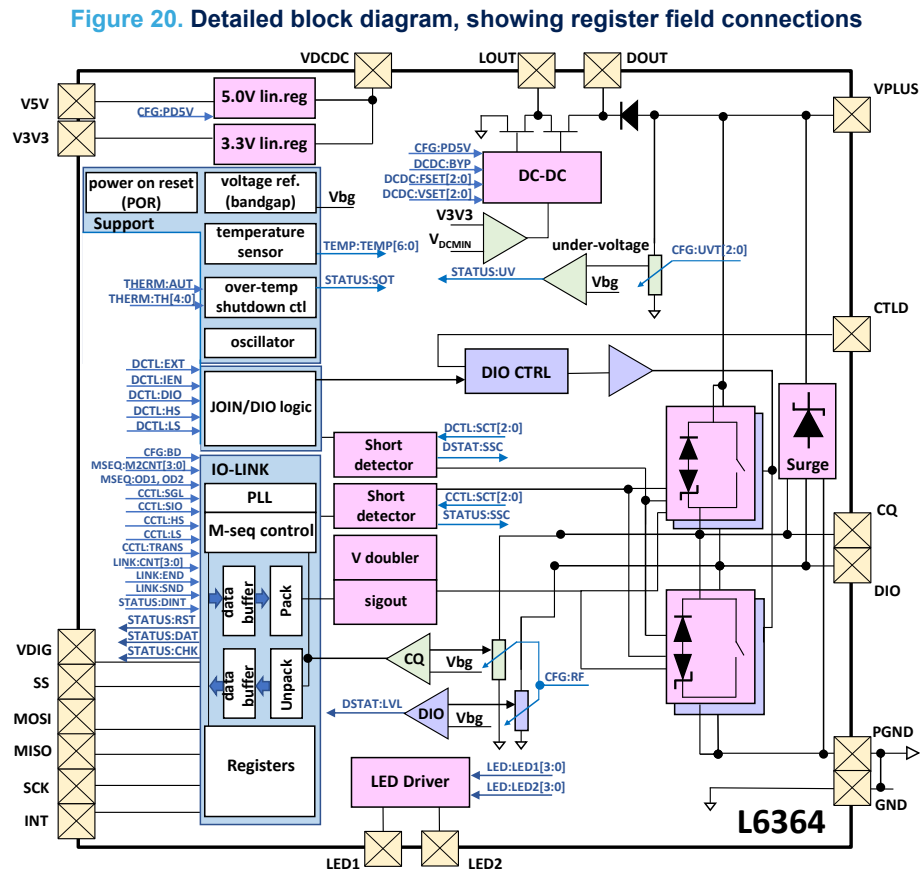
Figure 20. Detailed block diagram, showing register field connections

VDCDC
LOUT
DOUT
V5V
VPLUS
V3V3
CFG:PD5V
5.0V lin.reg
3.3V lin.reg
CFG:PD5V
DCDC:BYP
DCDC:FSET[2:0]
DCDC:VSET[2:0]
DC-DC
power on reset (POR)
voltage ref. (bandgap)
Vbg
Support
temperature sensor
TEMP:TEMP[6:0]
V3V3
$V_{DCMIN}$
under-voltage
CFG:UVT[2:0]
STATUS:UV
Vbg
THERM:AUT
THERM:TH[4:0]
over-temp shutdown ctl
STATUS:SOT
oscillator
CTLD
DCTL:EXT
DCTL:IEN
DCTL:DIO
DCTL:HS
DCTL:LS
JOIN/DIO logic
DIO CTRL
Surge
IO-LINK
CFG:BD
MSEQ:M2CNT[3:0]
MSEQ:OD1, OD2
CCTL:SGL
CCTL:SIO
CCTL:HS
CCTL:LS
CCTL:TRANS
LINK:CNT[3:0]
LINK:END
LINK:SND
STATUS:DINT
STATUS:RST
STATUS:DAT
STATUS:CHK
Short detector
DCTL:SCT[2:0]
DSTAT:SSC
PLL
Short detector
CCTL:SCT[2:0]
STATUS:SSC
M-seq control
CQ
V doubler
DIO
data buffer
Pack
sigout
VDIG
CQ
Vbg
CFG:RF
SS
data buffer
Unpack
DSTAT:LVL
DIO
Vbg
MOSI
MISO
Registers
PGND
SCK
LED Driver
LED:LED1[3:0]
LED:LED2[3:0]
INT
GND
L6364
LED1
LED2